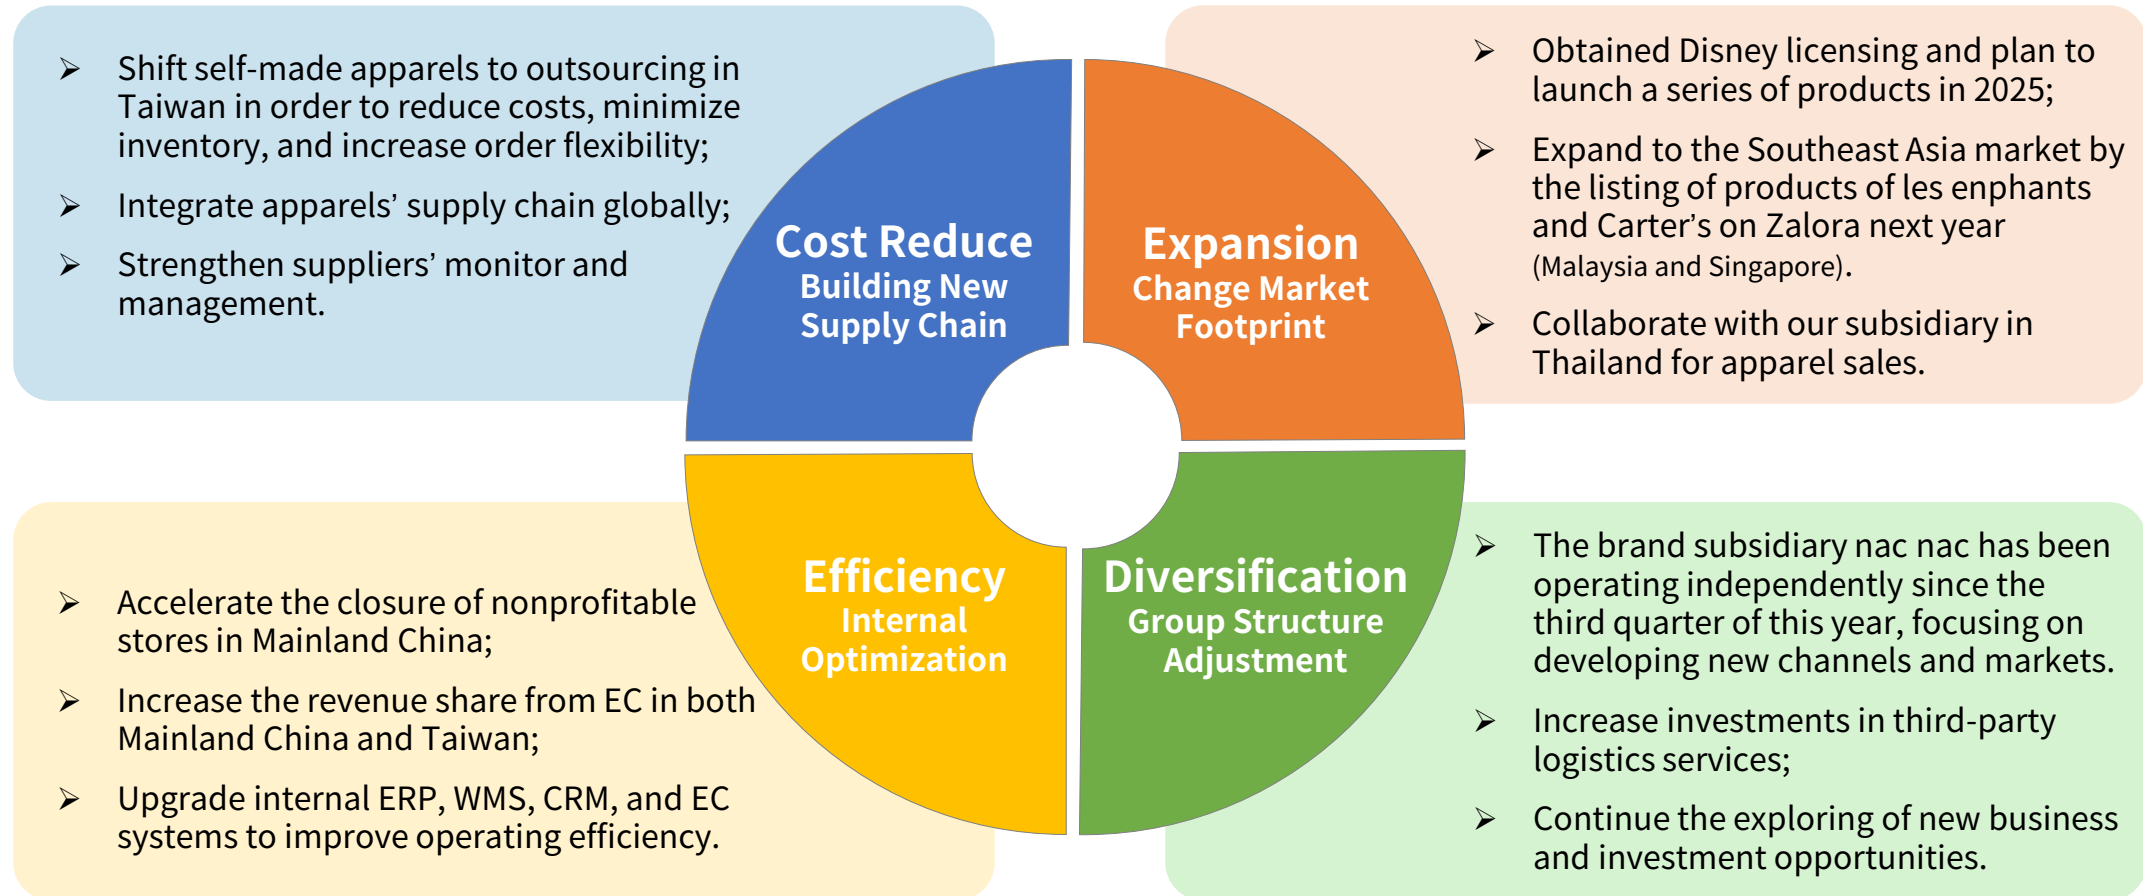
➢ Shift self-made apparels to outsourcing in Taiwan in order to reduce costs, minimize inventory, and increase order flexibility;

➢ Integrate apparels' supply chain globally;

➢ Strengthen suppliers' monitor and management.

Cost Reduce
Building New Supply Chain

Expansion
Change Market Footprint

➢ Obtained Disney licensing and plan to launch a series of products in 2025;

➢ Expand to the Southeast Asia market by the listing of products of les enphants and Carter's on Zalora next year (Malaysia and Singapore).

➢ Collaborate with our subsidiary in Thailand for apparel sales.

➢ Accelerate the closure of nonprofitable stores in Mainland China;

➢ Increase the revenue share from EC in both Mainland China and Taiwan;

➢ Upgrade internal ERP, WMS, CRM, and EC systems to improve operating efficiency.

Efficiency
Internal Optimization

Diversification
Group Structure Adjustment

➢ The brand subsidiary nac nac has been operating independently since the third quarter of this year, focusing on developing new channels and markets.

➢ Increase investments in third-party logistics services;

➢ Continue the exploring of new business and investment opportunities.